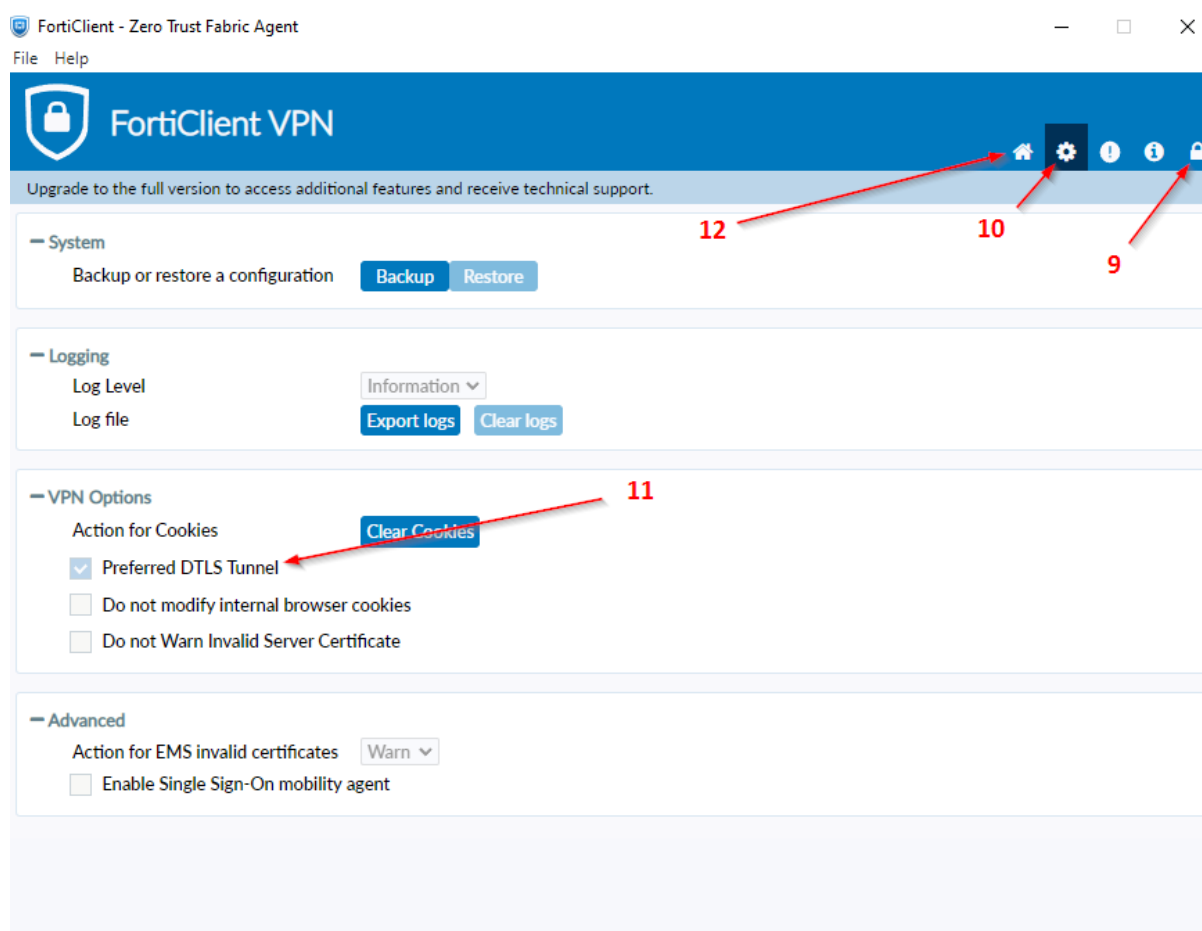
FortiClient - Zero Trust Fabric Agent

File Help

FortiClient VPN

Upgrade to the full version to access additional features and receive technical support.

12

10

9

— System

Backup or restore a configuration Backup Restore

— Logging

Log Level Information

Log file Export logs Clear logs

— VPN Options

11

Action for Cookies Clear Cookies

Preferred DTLS Tunnel

Do not modify internal browser cookies

Do not Warn Invalid Server Certificate

— Advanced

Action for EMS invalid certificates Warn

Enable Single Sign-On mobility agent